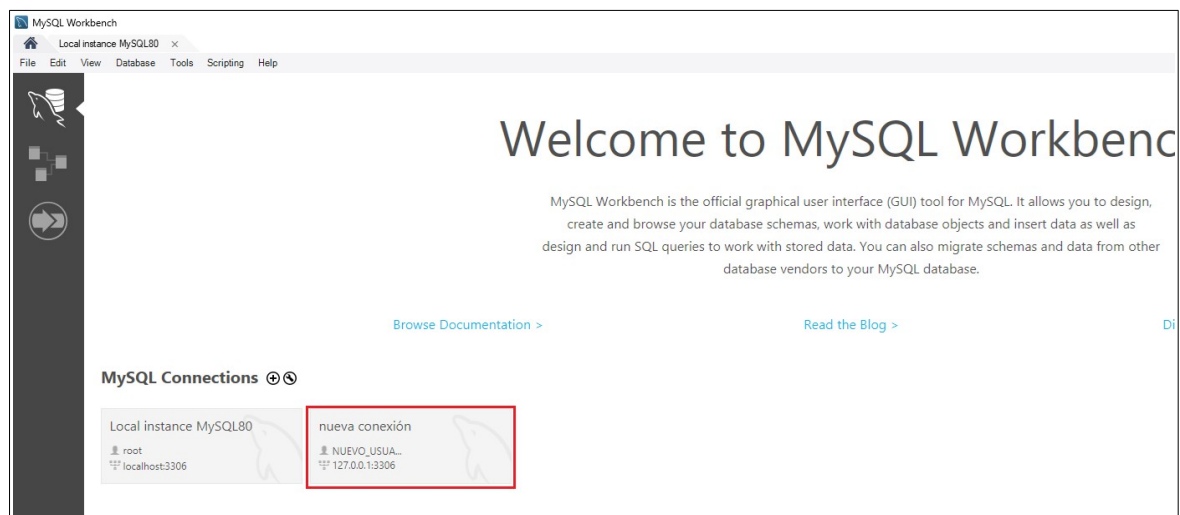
MySQL Workbench

Local instance MySQL80 ×

File Edit View Database Tools Scripting Help

Welcome to MySQL Workbenc

MySQL Workbench is the official graphical user interface (GUI) tool for MySQL. It allows you to design, create and browse your database schemas, work with database objects and insert data as well as design and run SQL queries to work with stored data. You can also migrate schemas and data from other database vendors to your MySQL database.

Browse Documentation >

Read the Blog >

Di

MySQL Connections ⊕⊗

Local instance MySQL80
root
localhost:3306

nueva conexión
NUEVO_USUA...
127.0.0.1:3306